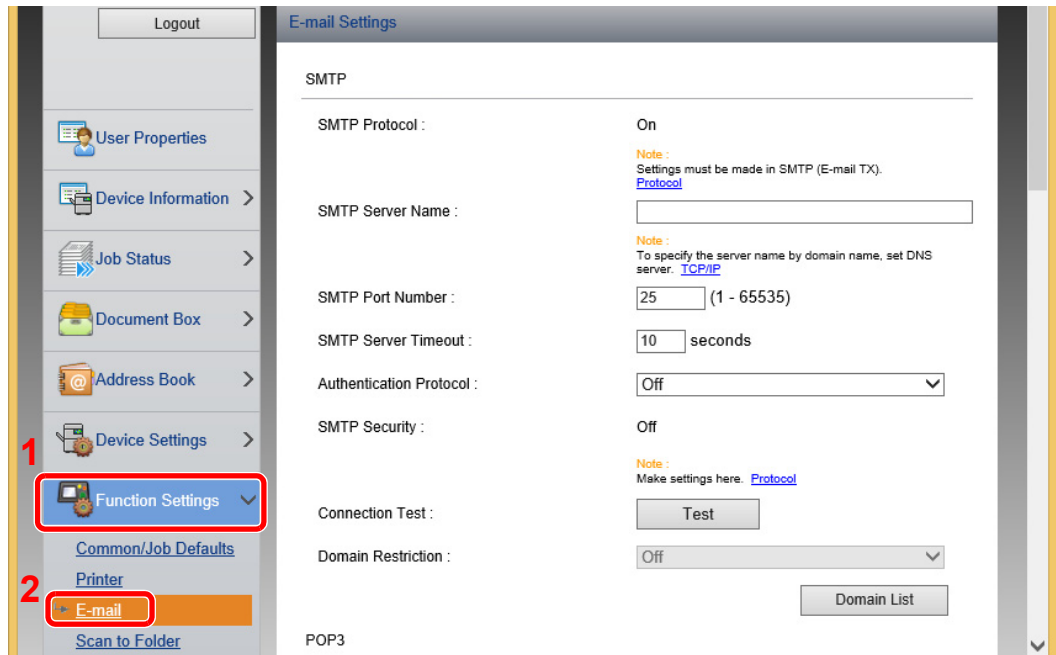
Logout

User Properties

Device Information

Job Status

Document Box

Address Book

Device Settings

1

Function Settings

Common/Job Defaults

Printer

2

E-mail

Scan to Folder

E-mail Settings

SMTP

SMTP Protocol : On

Note :
Settings must be made in SMTP (E-mail TX).
Protocol

SMTP Server Name :

Note :
To specify the server name by domain name, set DNS server. TCP/IP

SMTP Port Number : 25 (1 - 65535)

SMTP Server Timeout : 10 seconds

Authentication Protocol : Off

SMTP Security : Off

Note :
Make settings here. Protocol

Connection Test : Test

Domain Restriction : Off

Domain List

POP3